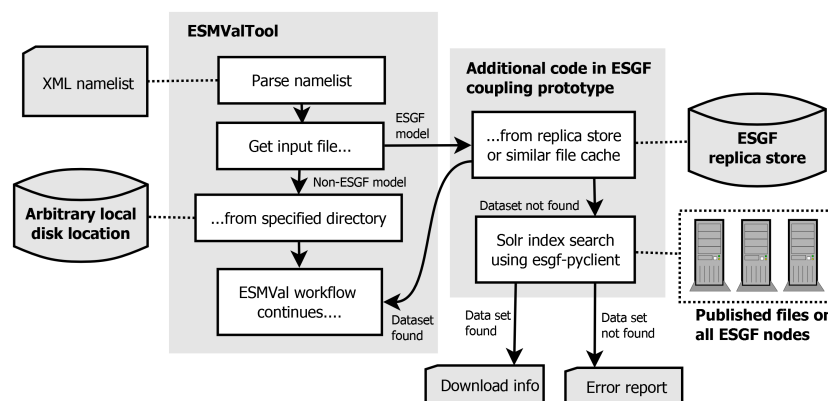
ESMValTool

XML namelist

Parse namelist

Get input file...

ESGF model

Non-ESGF model

Arbitrary local disk location

...from specified directory

ESMVal workflow continues....

Dataset found

Additional code in ESGF coupling prototype

...from replica store or similar file cache

ESGF replica store

Dataset not found

Solr index search using esgf-pyclient

Published files on all ESGF nodes

Data set found

Data set not found

Download info

Error report